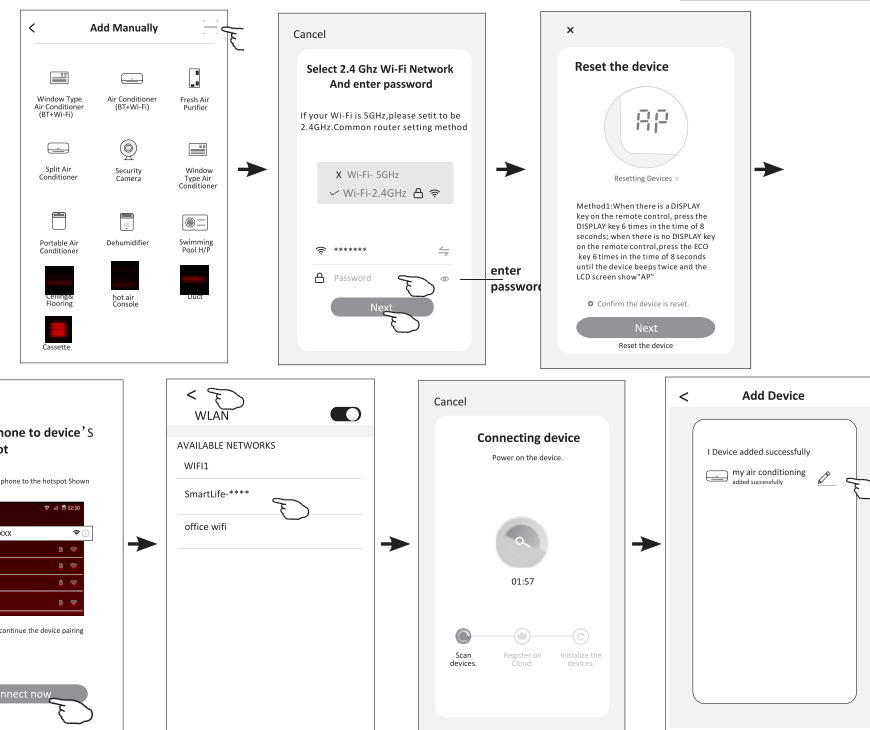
<

Add Manually

Window Type Air Conditioner (BT+Wi-Fi)

Air Conditioner (BT+Wi-Fi)

Fresh Air Purifier

Split Air Conditioner

Security Camera

Window Type Air Conditioner

Portable Air Conditioner

Dehumidifier

Swimming Pool H/P

Ceiling& Flooring

hot air Console

Duct

Cassette

Cancel

Select 2.4 Ghz Wi-Fi Network And enter password

If your Wi-Fi is 5GHz,please setit to be 2.4GHz.Common router setting method

X Wi-Fi- 5GHz

✓ Wi-Fi-2.4GHz

*******

Password

Next

enter password

×

Reset the device

AP

Resetting Devices >

Method1:When there is a DISPLAY key on the remote control, press the DISPLAY key 6 times in the time of 8 seconds; when there is no DISPLAY key on the remote control,press the ECO key 6 times in the time of 8 seconds until the device beeps twice and the LCD screen show"AP"

Confirm the device is reset.

Next

Reset the device

hone to device'S
pt

phone to the hotspot Shown

12:30

xxx

continue the device pairing

nnect now

<

WLAN

AVAILABLE NETWORKS

WIFI1

SmartLife-****

office wifi

Cancel

Connecting device

Power on the device.

01:57

Scan devices.

Register on Cloud.

Initialize the devices.

<

Add Device

I Device added successfully

my air conditioning
added successfully